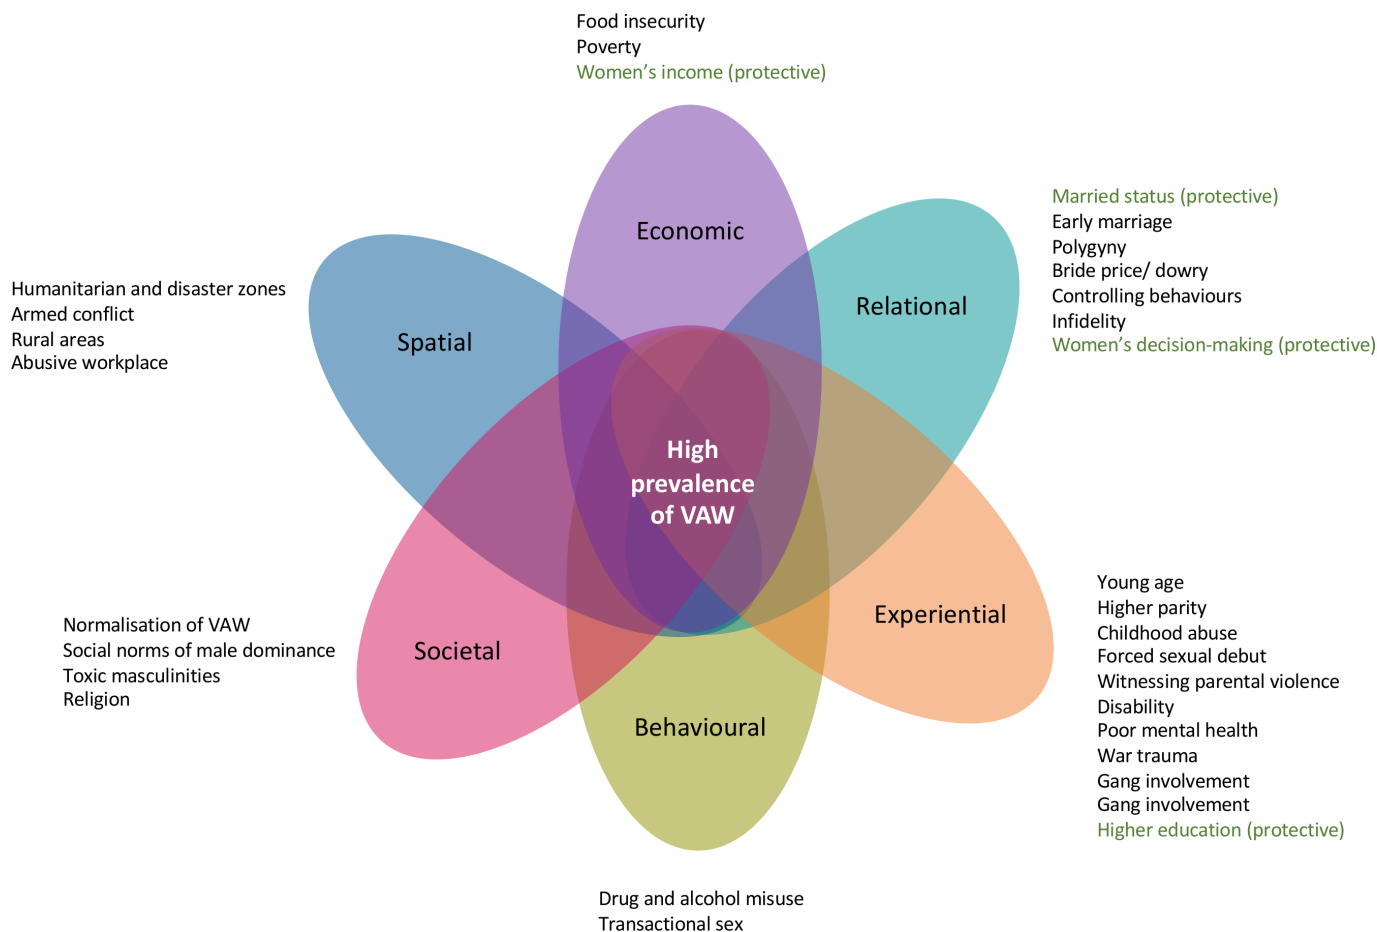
Food insecurity
Poverty
Women’s income (protective)

Economic

Married status (protective)
Early marriage
Polygyny
Bride price/ dowry
Controlling behaviours
Infidelity
Women’s decision-making (protective)

Relational

Humanitarian and disaster zones
Armed conflict
Rural areas
Abusive workplace

Spatial

High prevalence of VAW

Experiential

Young age
Higher parity
Childhood abuse
Forced sexual debut
Witnessing parental violence
Disability
Poor mental health
War trauma
Gang involvement
Gang involvement
Higher education (protective)

Normalisation of VAW
Social norms of male dominance
Toxic masculinities
Religion

Societal

Behavioural

Drug and alcohol misuse
Transactional sex